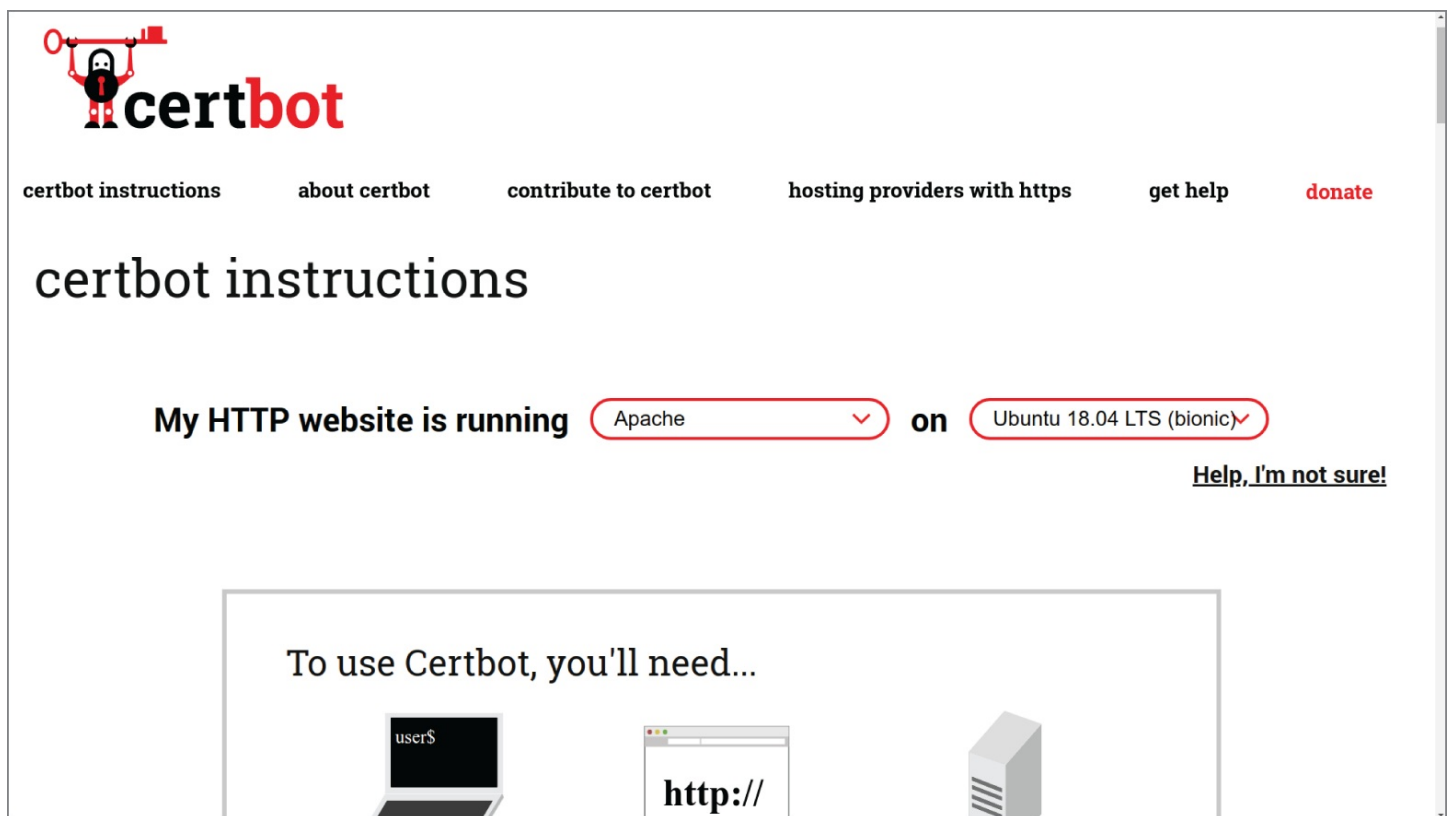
certbot

certbot instructions about certbot contribute to certbot hosting providers with https get help donate

certbot instructions

My HTTP website is running Apache on Ubuntu 18.04 LTS (bionic)

Help, I'm not sure!

To use Certbot, you'll need...

user$

http://